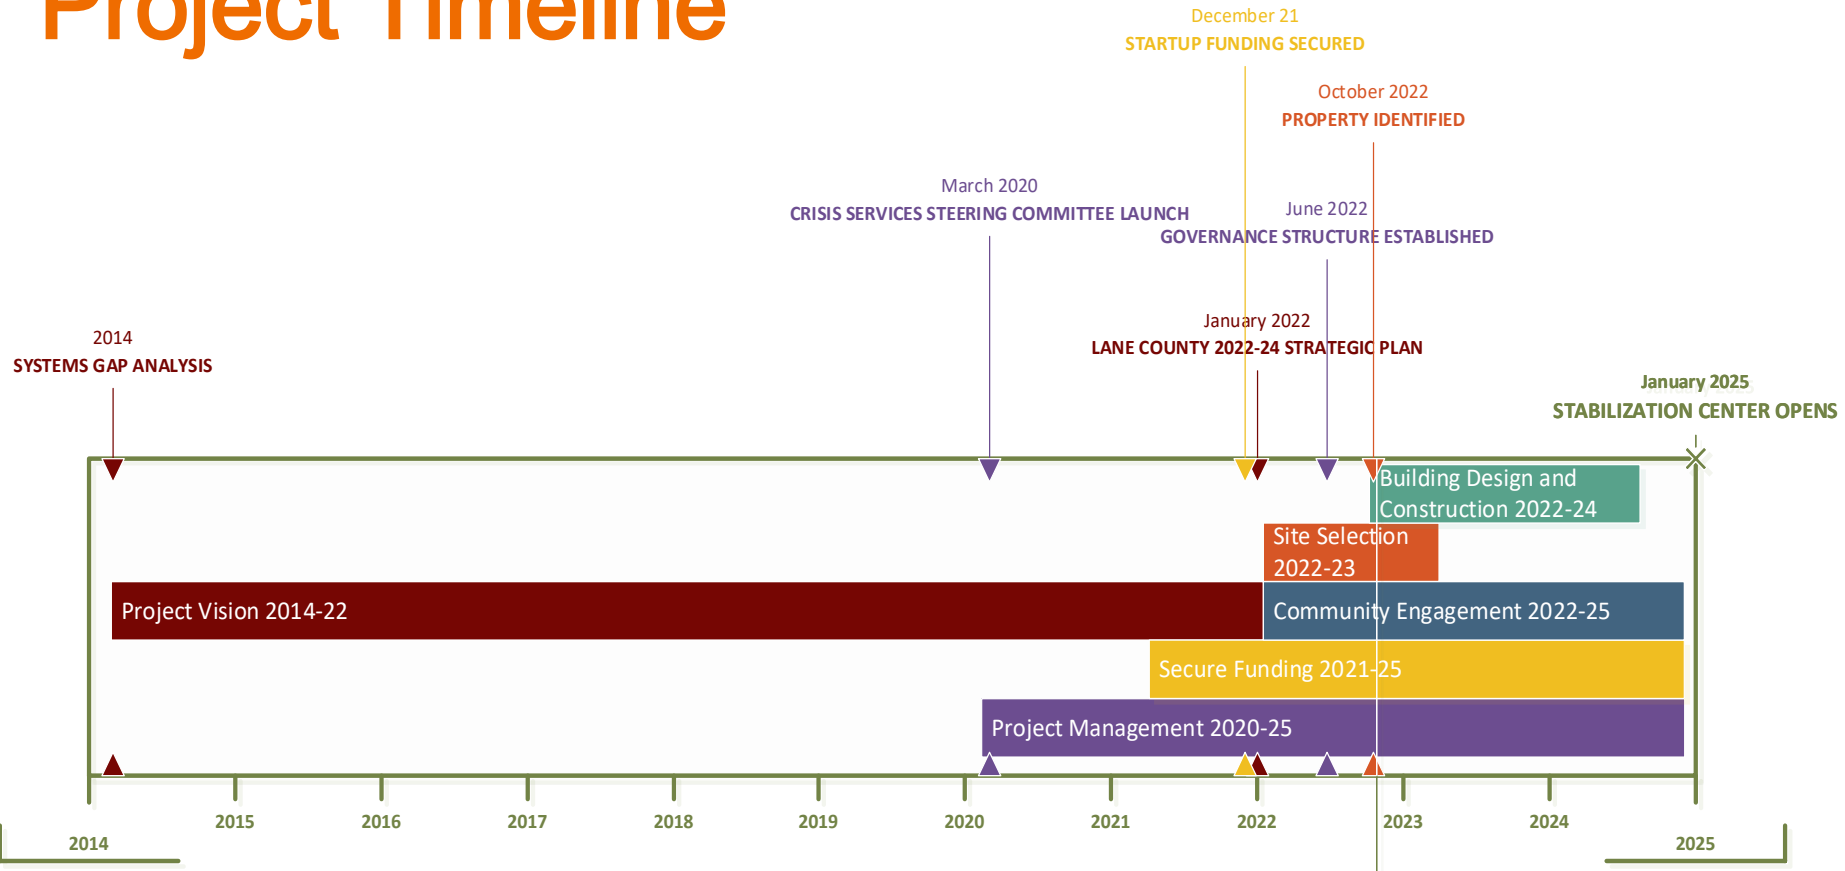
Project Timeline

December 21
STARTUP FUNDING SECURED

October 2022
PROPERTY IDENTIFIED

March 2020
CRISIS SERVICES STEERING COMMITTEE LAUNCH

June 2022
GOVERNANCE STRUCTURE ESTABLISHED

January 2022
LANE COUNTY 2022-24 STRATEGIC PLAN

2014
SYSTEMS GAP ANALYSIS

January 2025
STABILIZATION CENTER OPENS

Building Design and Construction 2022-24

Site Selection 2022-23

Project Vision 2014-22

Community Engagement 2022-25

Secure Funding 2021-25

Project Management 2020-25

2014 2015 2016 2017 2018 2019 2020 2021 2022 2023 2024 2025